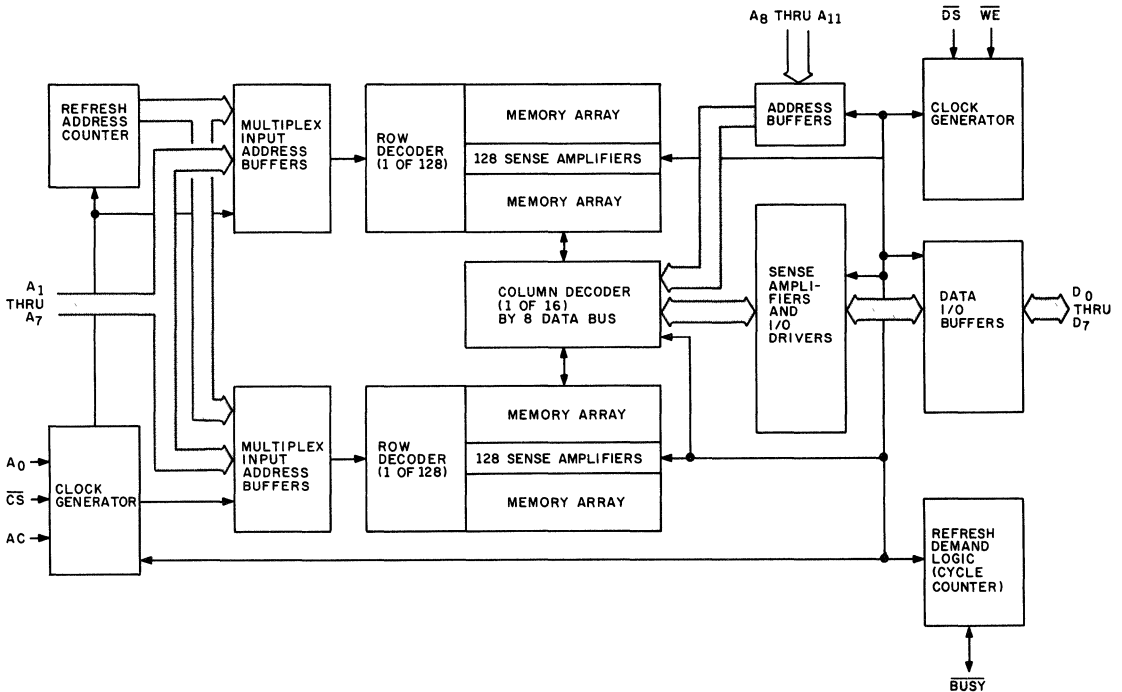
$A_8$ THRU $A_{11}$

$\overline{DS}$ $\overline{WE}$

REFRESH ADDRESS COUNTER

MULTIPLEX INPUT ADDRESS BUFFERS

ROW DECODER (1 OF 128)

MEMORY ARRAY

128 SENSE AMPLIFIERS

MEMORY ARRAY

ADDRESS BUFFERS

CLOCK GENERATOR

$A_1$ THRU $A_7$

COLUMN DECODER (1 OF 16) BY 8 DATA BUS

SENSE AMPLIFIERS AND I/O DRIVERS

DATA I/O BUFFERS

$D_0$ THRU $D_7$

$A_0$

$\overline{CS}$

AC

CLOCK GENERATOR

MULTIPLEX INPUT ADDRESS BUFFERS

ROW DECODER (1 OF 128)

MEMORY ARRAY

128 SENSE AMPLIFIERS

MEMORY ARRAY

REFRESH DEMAND LOGIC (CYCLE COUNTER)

$\overline{BUSY}$